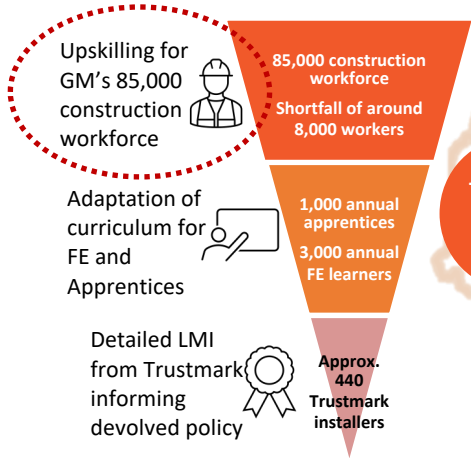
Upskilling for GM's 85,000 construction workforce

85,000 construction workforce

Shortfall of around 8,000 workers

Adaptation of curriculum for FE and Apprentices

1,000 annual apprentices

3,000 annual FE learners

Detailed LMI from Trustmark informing devolved policy

Approx. 440 Trustmark installers